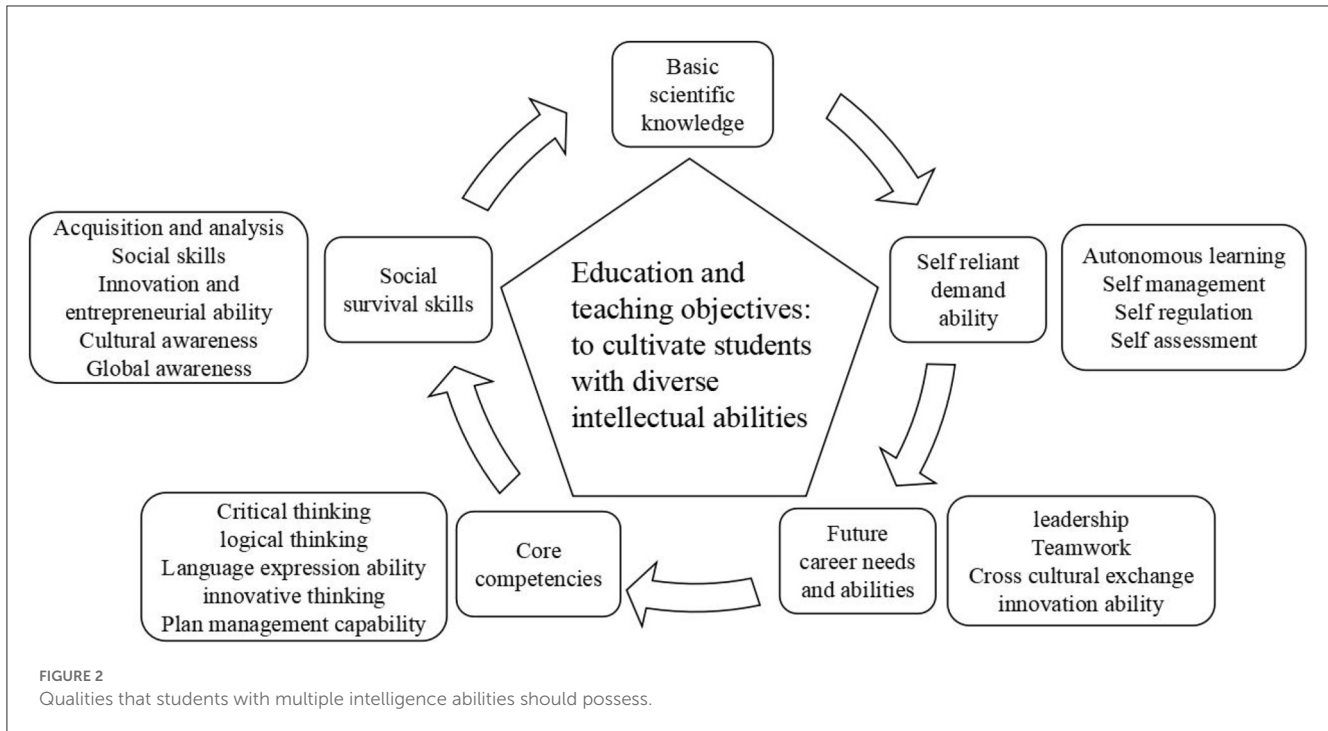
Basic scientific knowledge

Acquisition and analysis
Social skills
Innovation and entrepreneurial ability
Cultural awareness
Global awareness

Social survival skills

Education and teaching objectives: to cultivate students with diverse intellectual abilities

Self reliant demand ability

Autonomous learning
Self management
Self regulation
Self assessment

Critical thinking
logical thinking
Language expression ability
innovative thinking
Plan management capability

Core competencies

Future career needs and abilities

leadership
Teamwork
Cross cultural exchange
innovation ability

FIGURE 2
Qualities that students with multiple intelligence abilities should possess.